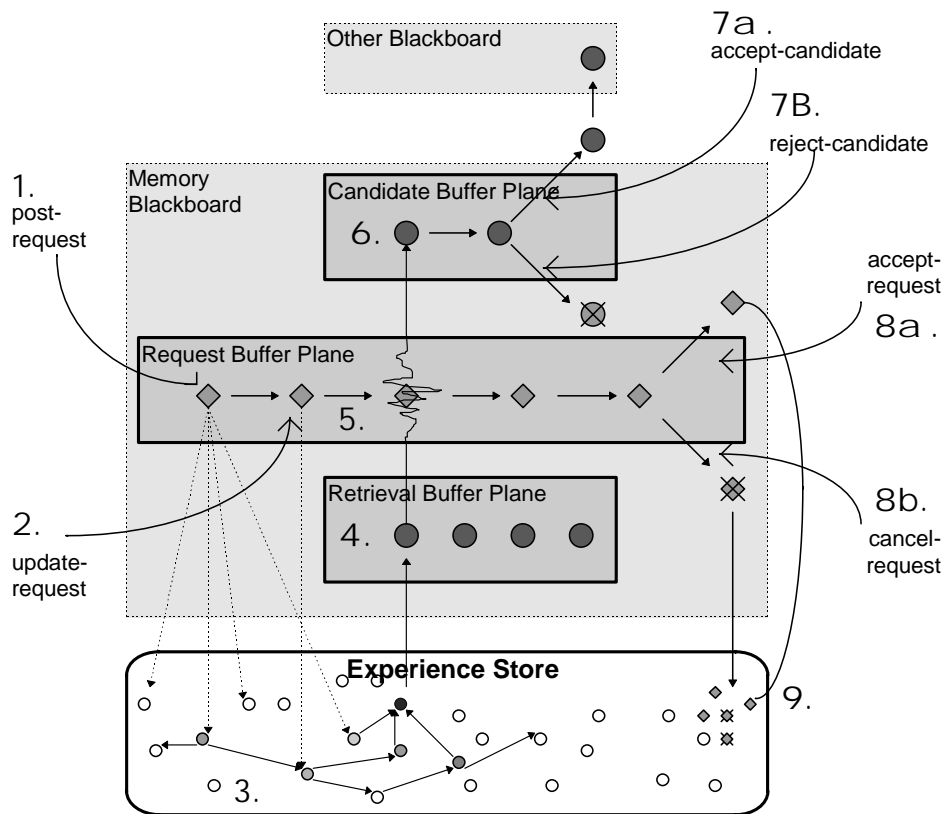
Other Blackboard

7a.
accept-candidate

7B.
reject-candidate

1.
post-request

Memory Blackboard

Candidate Buffer Plane

6.

accept-request

8a.

Request Buffer Plane

5.

Retrieval Buffer Plane

4.

2.
update-request

8b.
cancel-request

Experience Store

9.

3.